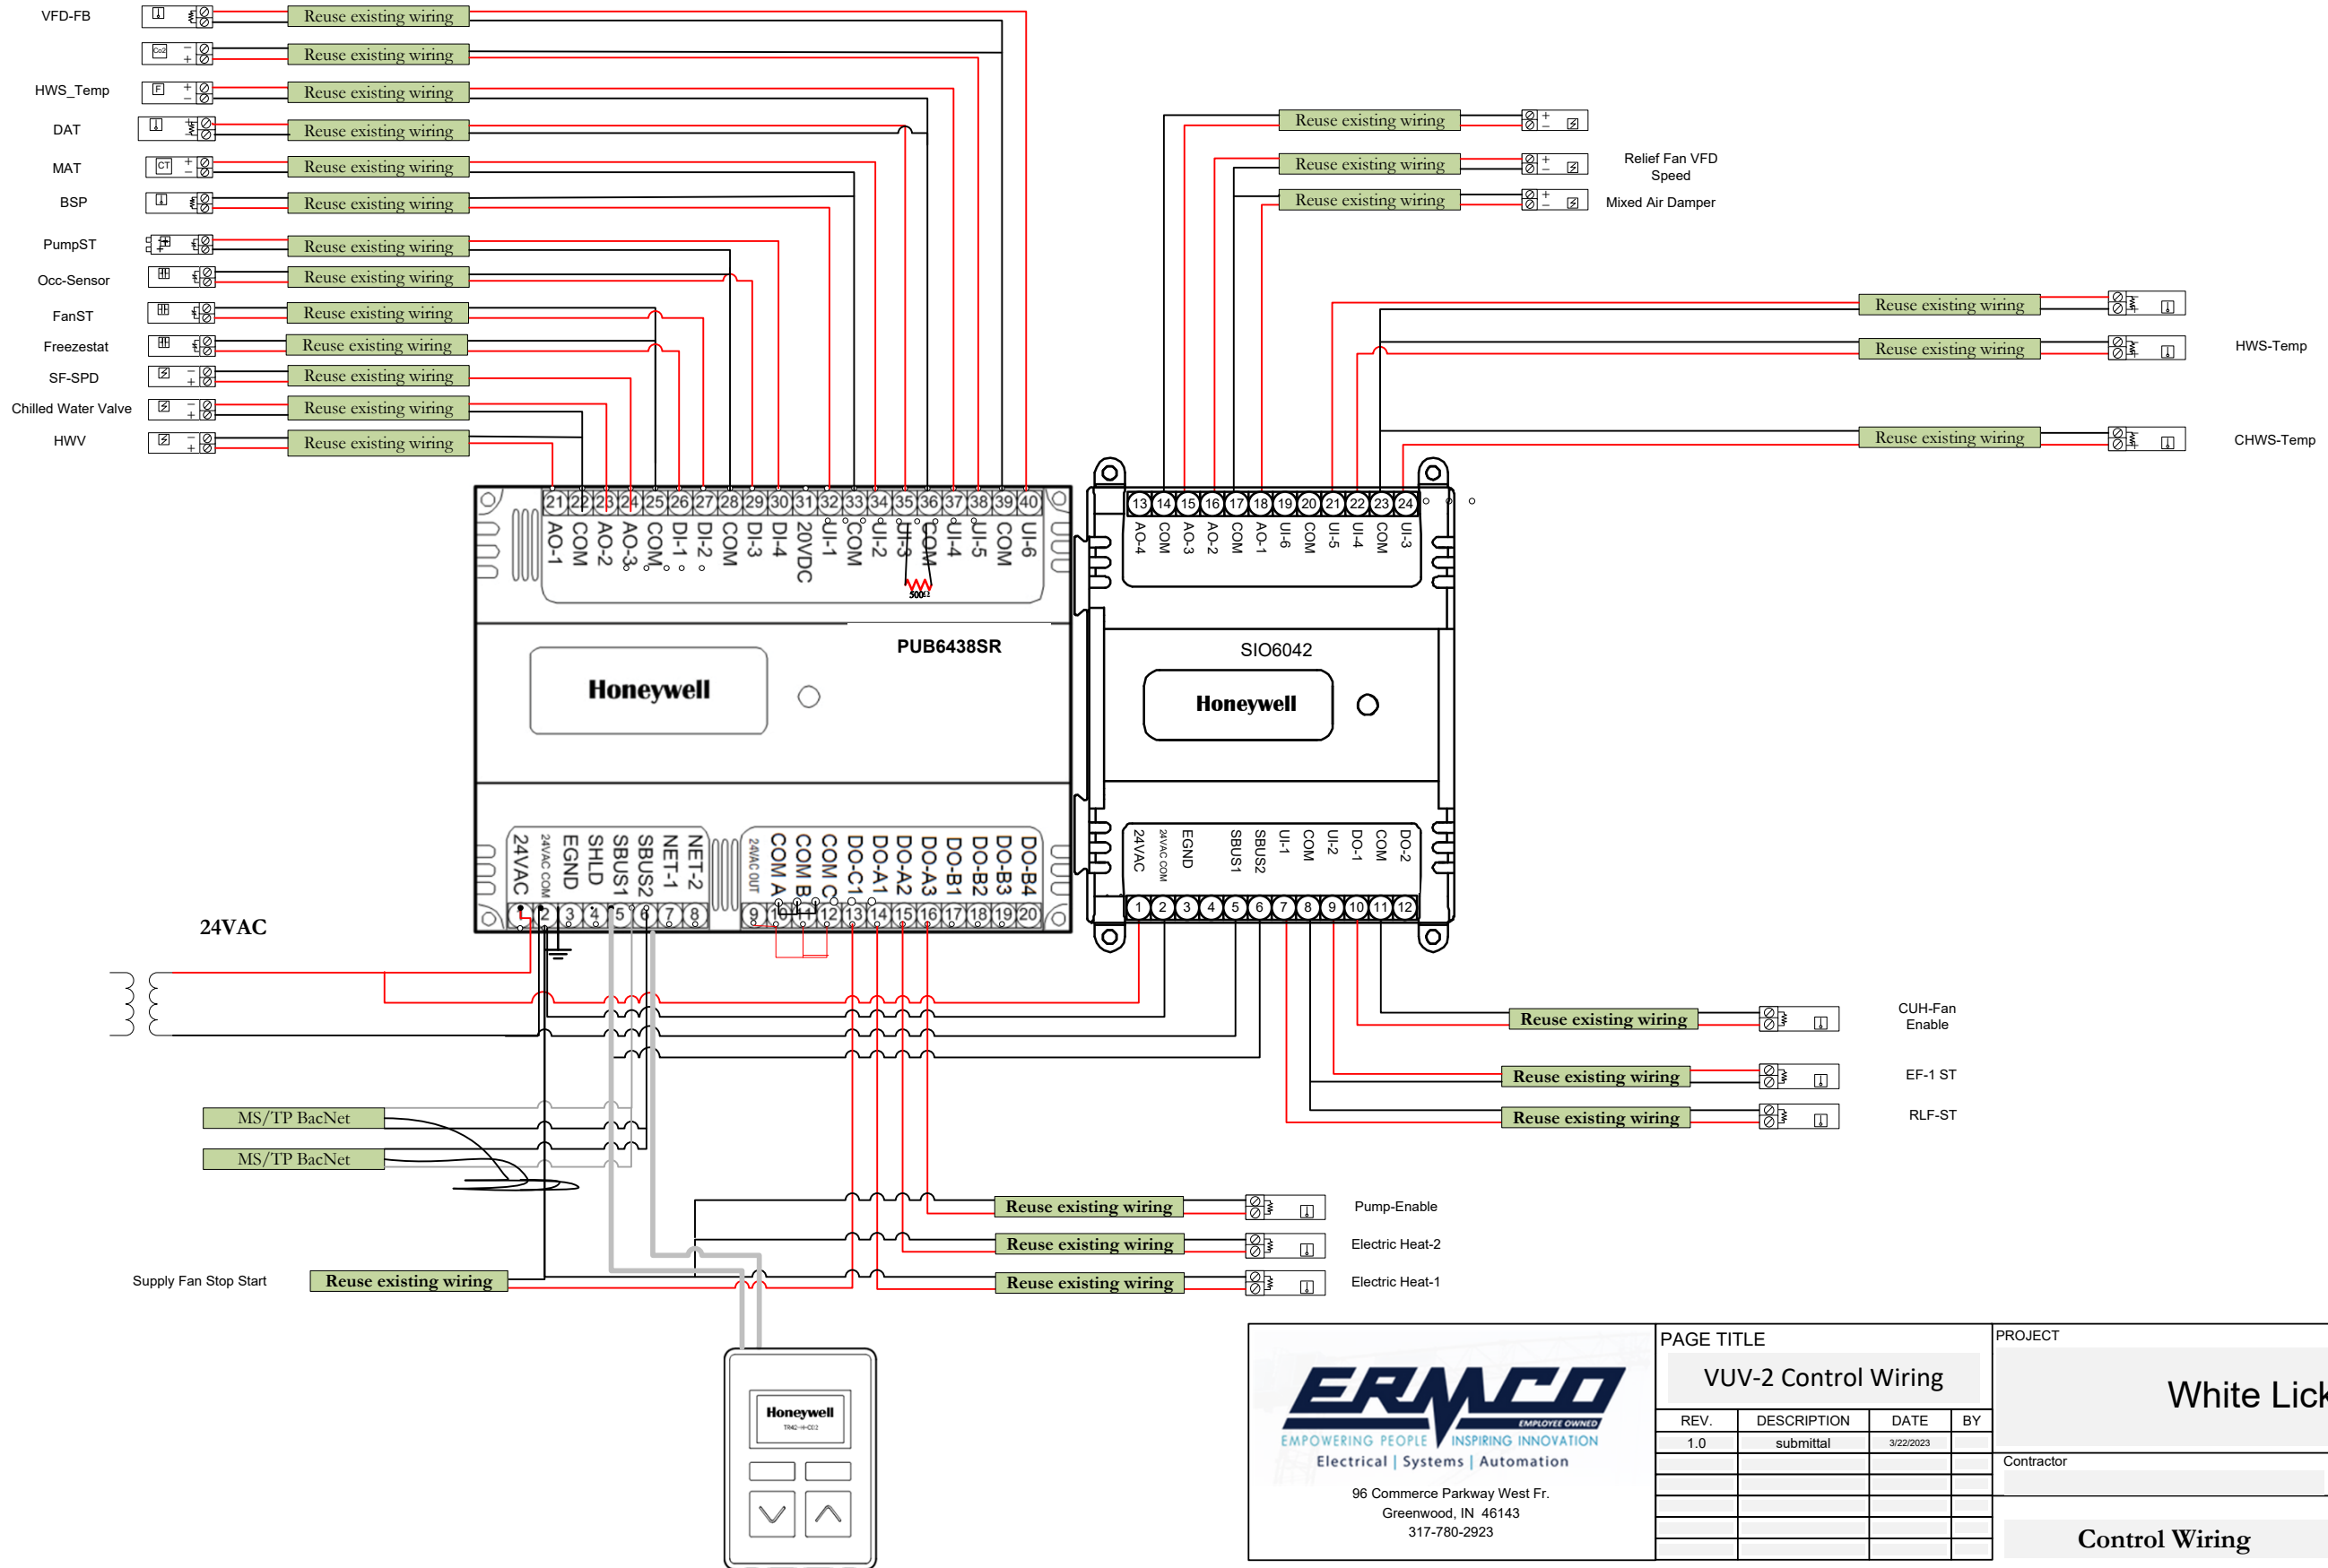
VFD-FB
Reuse existing wiring
Reuse existing wiring
HWS_Temp
Reuse existing wiring
DAT
Reuse existing wiring
MAT
Reuse existing wiring
BSP
Reuse existing wiring
PumpST
Reuse existing wiring
Occ-Sensor
Reuse existing wiring
FanST
Reuse existing wiring
Freezestat
Reuse existing wiring
SF-SPD
Reuse existing wiring
Chilled Water Valve
Reuse existing wiring
HWV
Reuse existing wiring

Reuse existing wiring
Reuse existing wiring
Relief Fan VFD Speed
Reuse existing wiring
Mixed Air Damper

Reuse existing wiring
Reuse existing wiring
HWS-Temp
Reuse existing wiring
CHWS-Temp

21 22 23 24 25 26 27 28 29 30 31 32 33 34 35 36 37 38 39 40
AO-1 COM AO-2 AO-3 COM DI-1 DI-2 COM DI-3 DI-4 20VDC UI-1 COM UI-2 UI-3 COM UI-4 UI-5 COM UI-6
500Ω
PUB6438SR
Honeywell

13 14 15 16 17 18 19 20 21 22 23 24
AO-4 COM AO-3 AO-2 COM AO-1 UI-6 COM UI-5 UI-4 COM UI-3
SIO6042
Honeywell

24VAC 24VAC COM EGND SHLD SBUS1 SBUS2 NET-1 NET-2
1 2 3 4 5 6 7 8
24VAC OUT COM A COM B COM C DO-C1 DO-A1 DO-A2 DO-A3 DO-B1 DO-B2 DO-B3 DO-B4
9 10 11 12 13 14 15 16 17 18 19 20

24VAC 24VAC COM EGND SBUS1 SBUS2 UI-1 COM UI-2 DO-1 COM DO-2
1 2 3 4 5 6 7 8 9 10 11 12

24VAC

Reuse existing wiring
CUH-Fan Enable
Reuse existing wiring
EF-1 ST
Reuse existing wiring
RLF-ST

MS/TP BacNet
MS/TP BacNet

Reuse existing wiring
Pump-Enable
Reuse existing wiring
Electric Heat-2
Supply Fan Stop Start
Reuse existing wiring
Reuse existing wiring
Electric Heat-1

Honeywell

ERMCO
EMPLOYEE OWNED
EMPOWERING PEOPLE | INSPIRING INNOVATION
Electrical | Systems | Automation
96 Commerce Parkway West Fr.
Greenwood, IN 46143
317-780-2923

PAGE TITLE
VUV-2 Control Wiring
| REV. | DESCRIPTION | DATE | BY |
|---|---|---|---|
| 1.0 | submittal | 3/22/2023 | |

PROJECT
White Lick
Contractor
Control Wiring